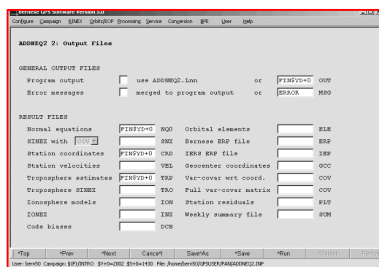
Bernese GPS Software Version 5.0

Configure Campaign RINEX Orbits/EOP Processing Service Conversion BPE User Help

ADDNEQ2 2: Output Files

GENERAL OUTPUT FILES

Program output use ADDNEQ2.Lnn or FIN$YD+0 OUT

Error messages merged to program output or ERROR MSG

RESULT FILES

| | | | | | |
|---|---|---|---|---|---|
| Normal equations | FIN$YD+0 | NQ0 | Orbital elements | | ELE |
| SINEX with | COV | SNX | Bernese ERP file | | ERP |
| Station coordinates | FIN$YD+0 | CRD | IERS ERP file | | IEP |
| Station velocities | | VEL | Geocenter coordinates | | GCC |
| Troposphere estimates | FIN$YD+0 | TRP | Var-covar wrt coord. | | COV |
| Troposphere SINEX | | TRO | Full var-covar matrix | | COV |
| Ionosphere models | | ION | Station residuals | | PLT |
| IONEX | | INX | Weekly summary file | | SUM |
| Code biases | | DCB | | | |

^Top ^Prev ^Next Cancel Save^As ^Save ^Run ^Output Rerun

User: bern50 Campaign: ${P}/INTRO $Y+0=2002 $S+0=1430 File: /home/bern50/GPSUSER/PAN/ADDNEQ2.INP